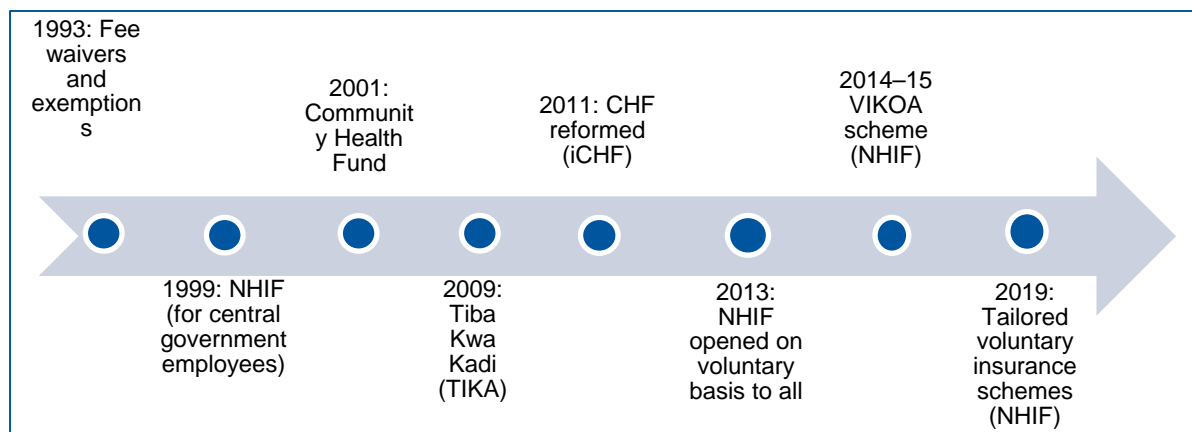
1993: Fee waivers and exemptions

1999: NHIF (for central government employees)

2001: Community Health Fund

2009: Tiba Kwa Kadi (TIKA)

2011: CHF reformed (iCHF)

2013: NHIF opened on voluntary basis to all

2014–15 VIKOA scheme (NHIF)

2019: Tailored voluntary insurance schemes (NHIF)